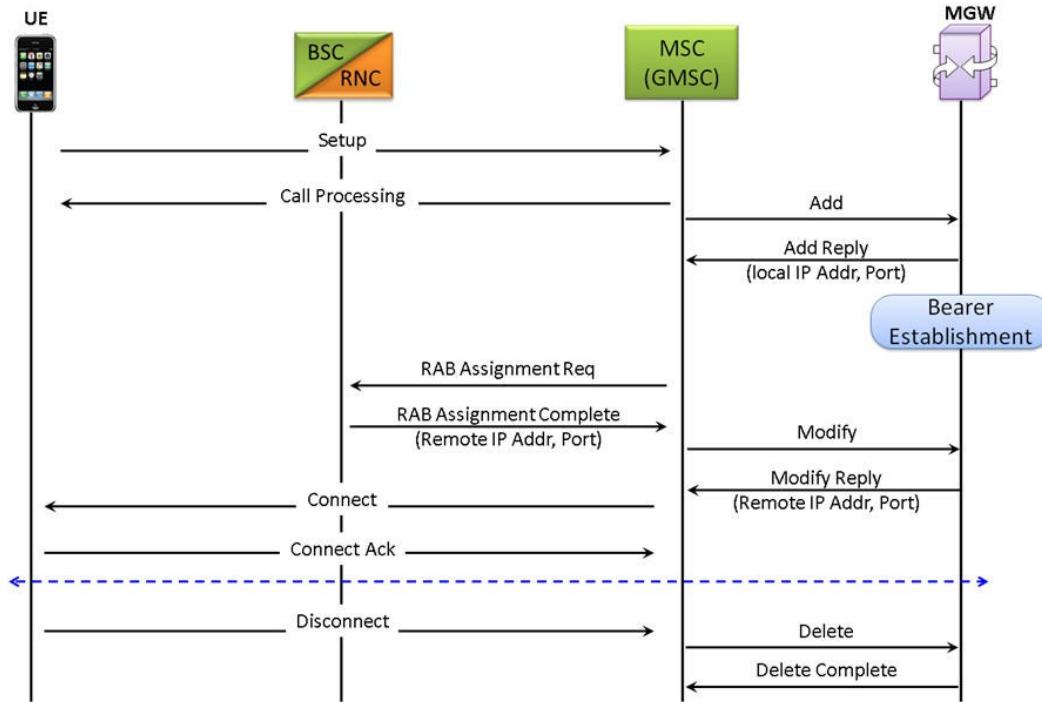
UE

BSC
RNC

MSC
(GMSC)

MGW

Setup

Call Processing

Add

Add Reply
(local IP Addr, Port)

Bearer
Establishment

RAB Assignment Req

RAB Assignment Complete
(Remote IP Addr, Port)

Modify

Modify Reply
(Remote IP Addr, Port)

Connect

Connect Ack

Disconnect

Delete

Delete Complete